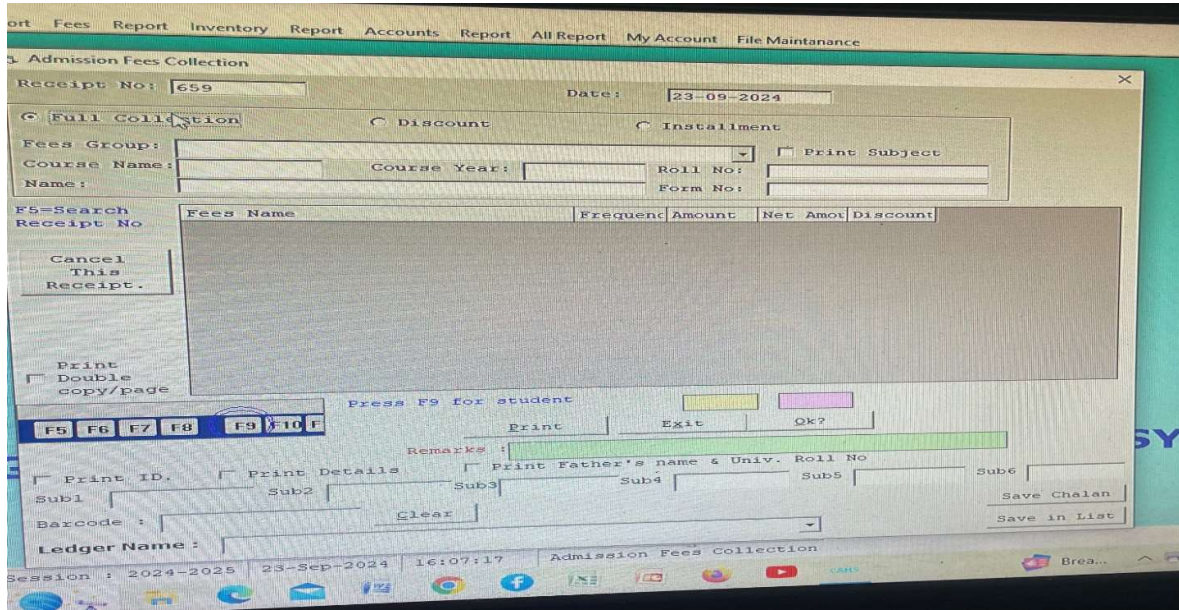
ort Fees Report Inventory Report Accounts Report All Report My Account File Maintanance

Admission Fees Collection

Receipt No: 659

Date: 23-09-2024

Full Collection

Discount

Installment

Fees Group:

Print Subject

Course Name:

Course Year:

Roll No:

Name:

Form No:

F5=Search Receipt No

| Fees Name | Frequenc | Amount | Net Amou | Discount |
|---|---|---|---|---|

Cancel This Receipt.

Print Double copy/page

Press F9 for student

F5 F6 F7 F8 F9 F10 F

Print

Exit

Ok?

Remarks :

SY

Print ID.

Print Details

Print Father's name & Univ. Roll No

Sub1

Sub2

Sub3

Sub4

Sub5

Sub6

Save Chalan

Barcode :

Clear

Save in List

Ledger Name :

Session : 2024-2025

23-Sep-2024

16:07:17

Admission Fees Collection

Brea...